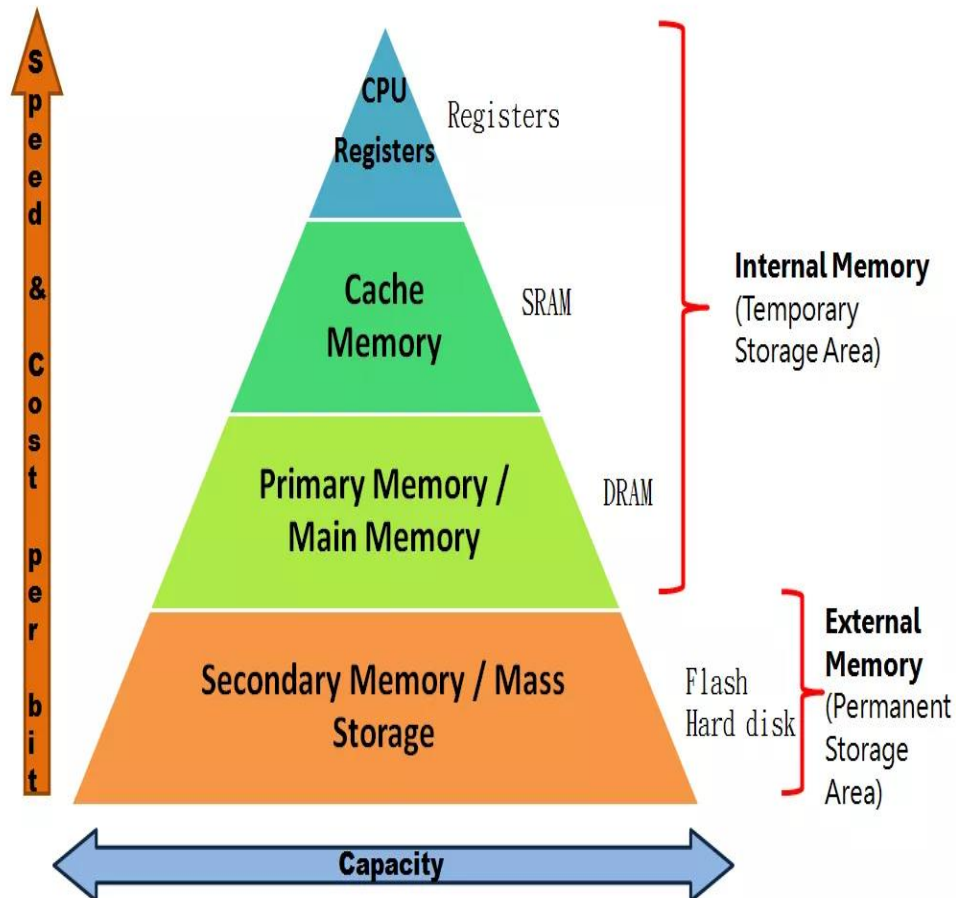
Speed & Cost per bit

CPU Registers

Registers

Cache Memory

SRAM

Primary Memory / Main Memory

DRAM

Internal Memory (Temporary Storage Area)

Secondary Memory / Mass Storage

Flash
Hard disk

External Memory (Permanent Storage Area)

Capacity